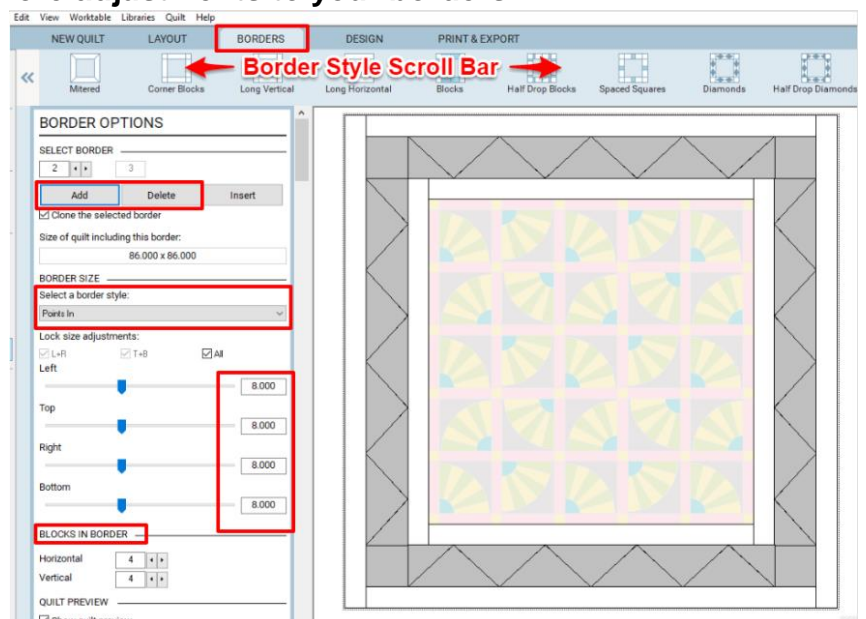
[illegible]

Edit View Worktable Libraries Quilt Help

NEW QUILT LAYOUT BORDERS DESIGN PRINT & EXPORT

«

Mitered Corner Blocks Long Vertical Long Horizontal Blocks Half Drop Blocks Spaced Squares Diamonds Half Drop Diamonds

Border Style Scroll Bar

BORDER OPTIONS

SELECT BORDER

2 3

Add Delete Insert

☑ Clone the selected border

Size of quilt including this border:

86.000 x 86.000

BORDER SIZE

Select a border style:

Points In

Lock size adjustments:

☑ L+R ☑ T+B ☑ All

Left

8.000

Top

8.000

Right

8.000

Bottom

8.000

BLOCKS IN BORDER

Horizontal 4

Vertical 4

QUILT PREVIEW

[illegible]